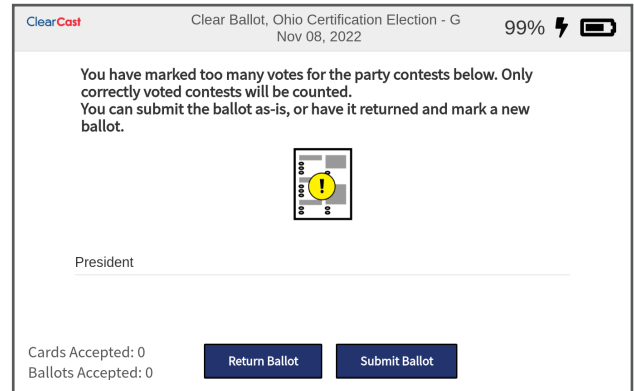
ClearCast

Clear Ballot, Ohio Certification Election - G
Nov 08, 2022

99%

You have marked too many votes for the party contests below. Only correctly voted contests will be counted.
You can submit the ballot as-is, or have it returned and mark a new ballot.

President

Cards Accepted: 0
Ballots Accepted: 0

Return Ballot

Submit Ballot